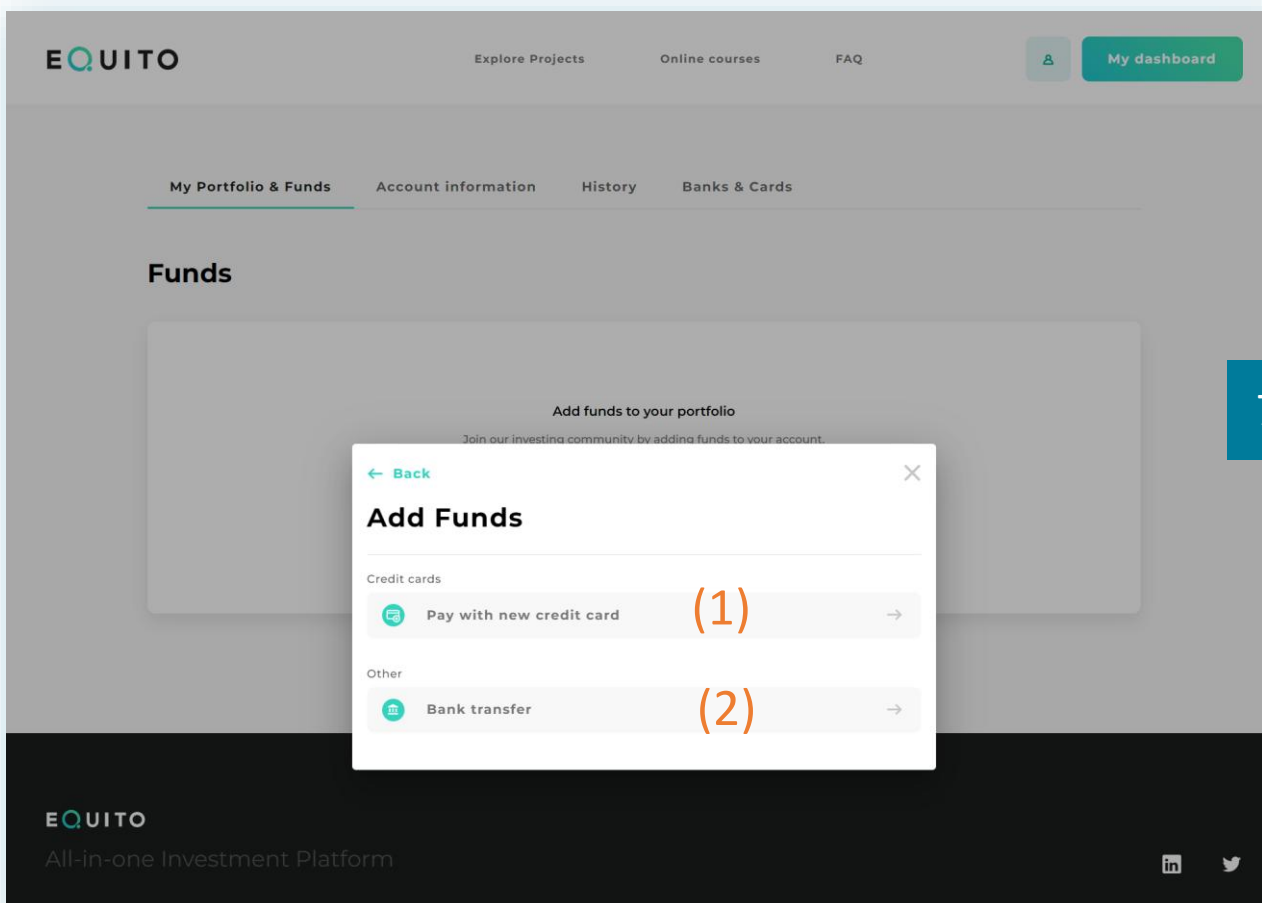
EQUITO

Explore Projects Online courses FAQ

My dashboard

My Portfolio & Funds Account information History Banks & Cards

Funds

Add funds to your portfolio

Join our investing community by adding funds to your account.

← Back

Add Funds

Credit cards

Pay with new credit card (1)

Other

Bank transfer (2)

EQUITO

All-in-one Investment Platform